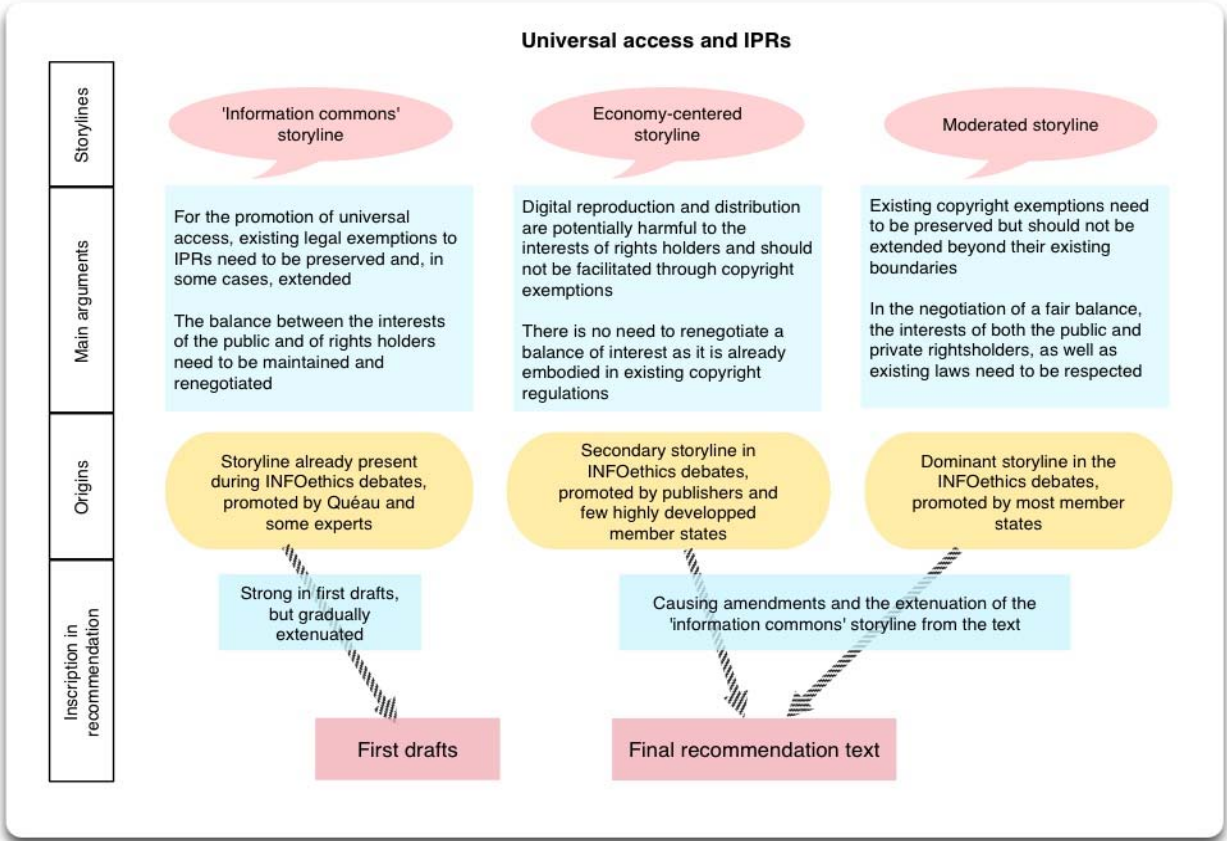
Universal access and IPRs

Storylines

'Information commons' storyline

Economy-centered storyline

Moderated storyline

Main arguments

For the promotion of universal access, existing legal exemptions to IPRs need to be preserved and, in some cases, extended

The balance between the interests of the public and of rights holders need to be maintained and renegotiated

Digital reproduction and distribution are potentially harmful to the interests of rights holders and should not be facilitated through copyright exemptions

There is no need to renegotiate a balance of interest as it is already embodied in existing copyright regulations

Existing copyright exemptions need to be preserved but should not be extended beyond their existing boundaries

In the negotiation of a fair balance, the interests of both the public and private rightsholders, as well as existing laws need to be respected

Origins

Storyline already present during INFOethics debates, promoted by Quéau and some experts

Secondary storyline in INFOethics debates, promoted by publishers and few highly developped member states

Dominant storyline in the INFOethics debates, promoted by most member states

Inscription in recommendation

Strong in first drafts, but gradually extenuated

Causing amendments and the extenuation of the 'information commons' storyline from the text

First drafts

Final recommendation text